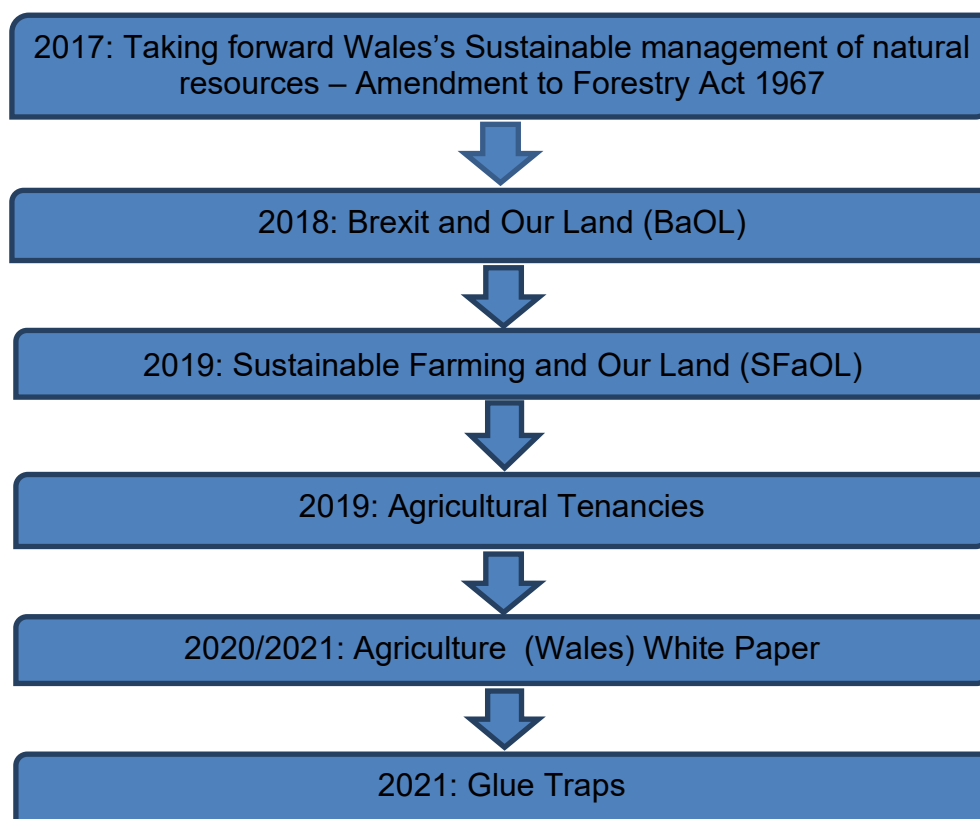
2017: Taking forward Wales's Sustainable management of natural resources – Amendment to Forestry Act 1967

2018: Brexit and Our Land (BaOL)

2019: Sustainable Farming and Our Land (SFaOL)

2019: Agricultural Tenancies

2020/2021: Agriculture (Wales) White Paper

2021: Glue Traps